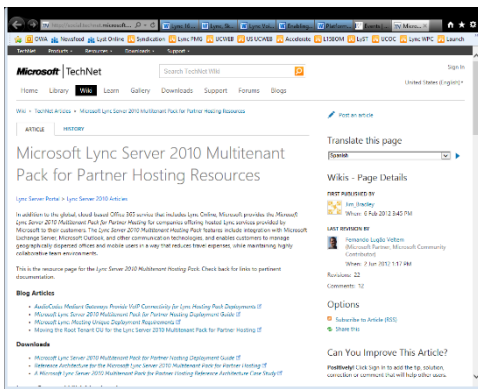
TechNet Products Resources Downloads Support

Microsoft | TechNet

Search TechNet Wiki

Sign In

United States (English)

Home Library Wiki Learn Gallery Downloads Support Forums Blogs

Wiki > TechNet Articles > Microsoft Lync Server 2010 Multitenant Pack for Partner Hosting Resources

ARTICLE HISTORY

Microsoft Lync Server 2010 Multitenant Pack for Partner Hosting Resources

Lync Server Portal > Lync Server 2010 Articles

In addition to the global, cloud-based Office 365 service that includes Lync Online, Microsoft provides the Microsoft Lync Server 2010 Multitenant Pack for Partner Hosting for companies offering hosted Lync services provided by Microsoft to their customers. The Lync Server 2010 Multitenant Hosting Pack features include integration with Microsoft Exchange Server, Microsoft Outlook, and other communication technologies, and enables customers to manage geographically dispersed offices and mobile users in a way that reduces travel expenses, while maintaining highly collaborative team environments.

This is the resource page for the Lync Server 2010 Multitenant Hosting Pack. Check back for links to pertinent documentation.

Blog Articles

- AudioCodes Mediant Gateways Provide VoIP Connectivity for Lync Hosting Pack Deployments
- Microsoft Lync Server 2010 Multitenant Pack for Partner Hosting Deployment Guide
- Microsoft Lync Hosting Unique Deployment Requirements
- Moving the Root Tenant OU for the Lync Server 2010 Multitenant Pack for Partner Hosting

Downloads

- Microsoft Lync Server 2010 Multitenant Pack for Partner Hosting Deployment Guide
- Reference Architecture for the Microsoft Lync Server 2010 Multitenant Pack for Partner Hosting
- Microsoft Lync Server 2010 Multitenant Pack for Partner Hosting Reference Architecture Case Study

Post an article

Translate this page

Spanish

Wikis - Page Details

FIRST PUBLISHED BY

Jim_Bradley
When: 6 Feb 2012 3:45 PM

LAST REVISION BY

Fernando Lugão Veltem
(Microsoft Partner, Microsoft Community Contributor)
When: 2 Jan 2012 1:17 PM

Revisions: 22

Comments: 12

Options

Subscribe to Article (RSS)

Share this

Can You Improve This Article?

Positively! Click Sign In to add the tip, solution, correction or comment that will help other users.